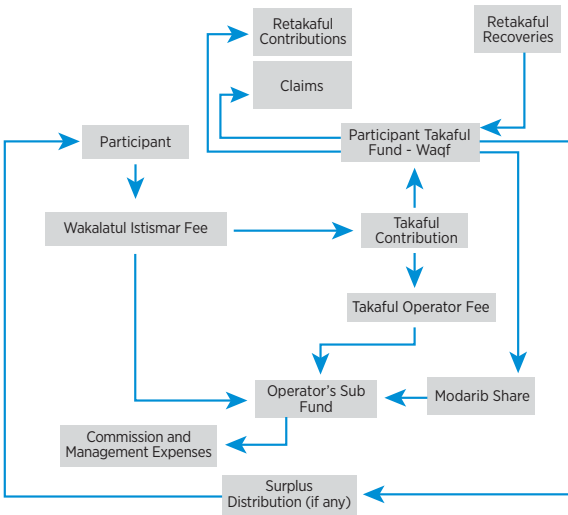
Retakaful Contributions

Retakaful Recoveries

Claims

Participant

Participant Takaful Fund - Waqf

Wakalatul Istismar Fee

Takaful Contribution

Takaful Operator Fee

Operator's Sub Fund

Modarib Share

Commission and Management Expenses

Surplus Distribution (if any)